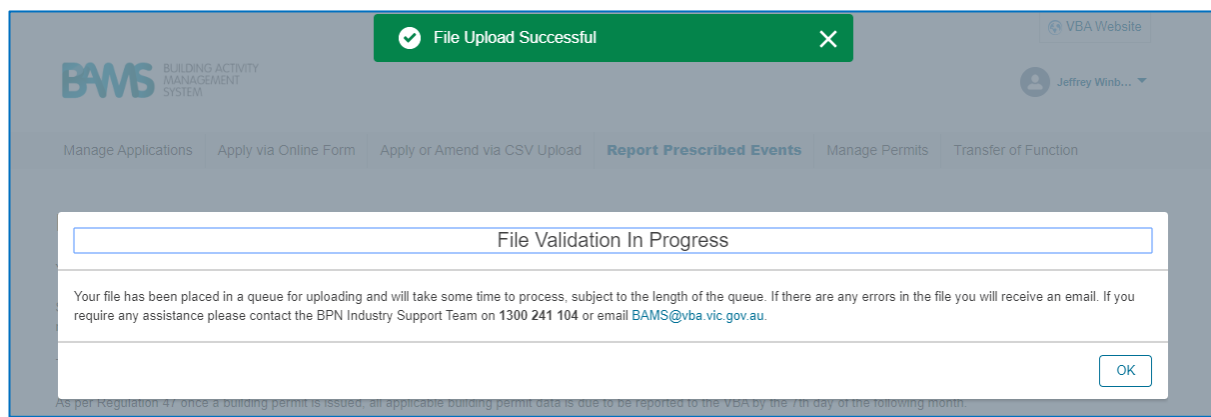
File Upload Successful

VBA Website

BAMS BUILDING ACTIVITY MANAGEMENT SYSTEM

Jeffrey Winb...

Manage Applications | Apply via Online Form | Apply or Amend via CSV Upload | Report Prescribed Events | Manage Permits | Transfer of Function

File Validation In Progress

Your file has been placed in a queue for uploading and will take some time to process, subject to the length of the queue. If there are any errors in the file you will receive an email. If you require any assistance please contact the BPN Industry Support Team on 1300 241 104 or email BAMS@vba.vic.gov.au.

OK

As per Regulation 47 once a building permit is issued, all applicable building permit data is due to be reported to the VBA by the 7th day of the following month.